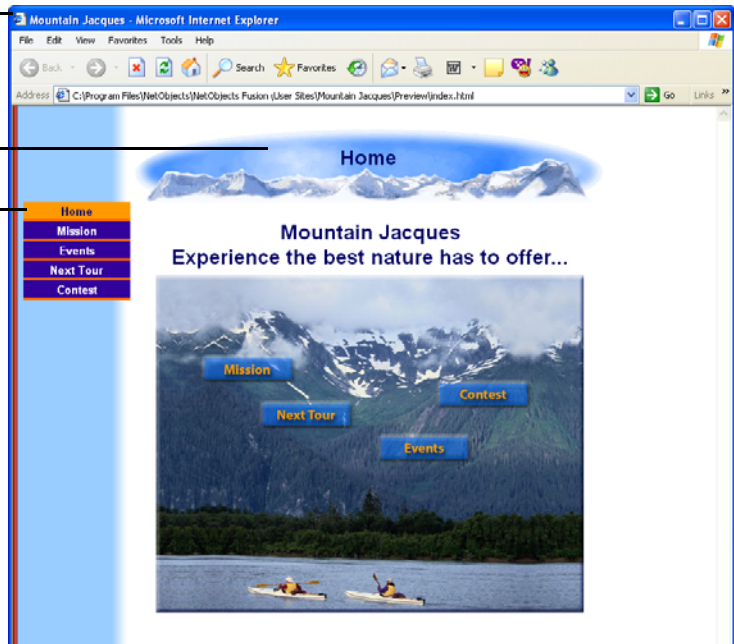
Mountain Jacques - Microsoft Internet Explorer

File Edit View Favorites Tools Help

Back Search Favorites

Address C:\Program Files\NetObjects\NetObjects Fusion\User Sites\Mountain Jacques\Preview\index.html Go Links

Home

Home
Mission
Events
Next Tour
Contest

Mountain Jacques
Experience the best nature has to offer...

Mission
Contest
Next Tour
Events